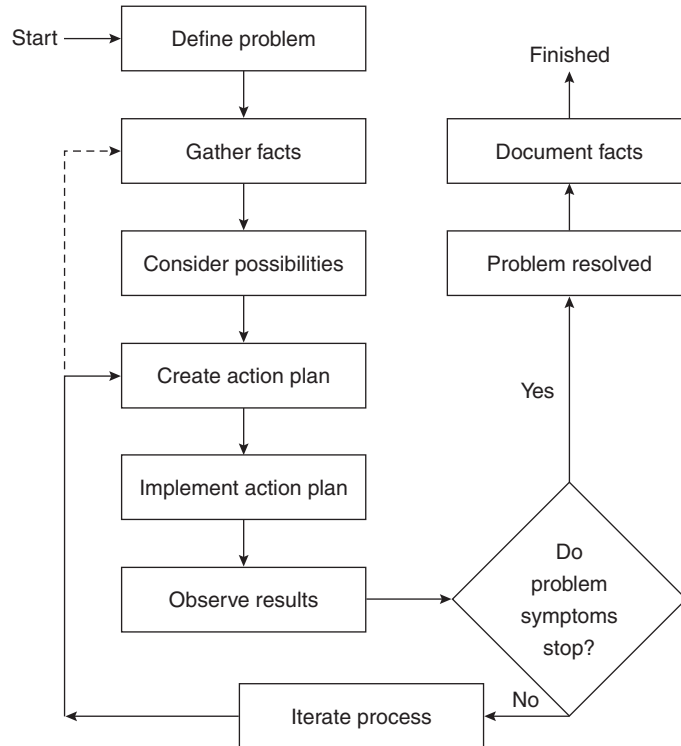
Start

Define problem

Gather facts

Consider possibilities

Create action plan

Implement action plan

Observe results

Do problem symptoms stop?

Yes

No

Iterate process

Problem resolved

Document facts

Finished